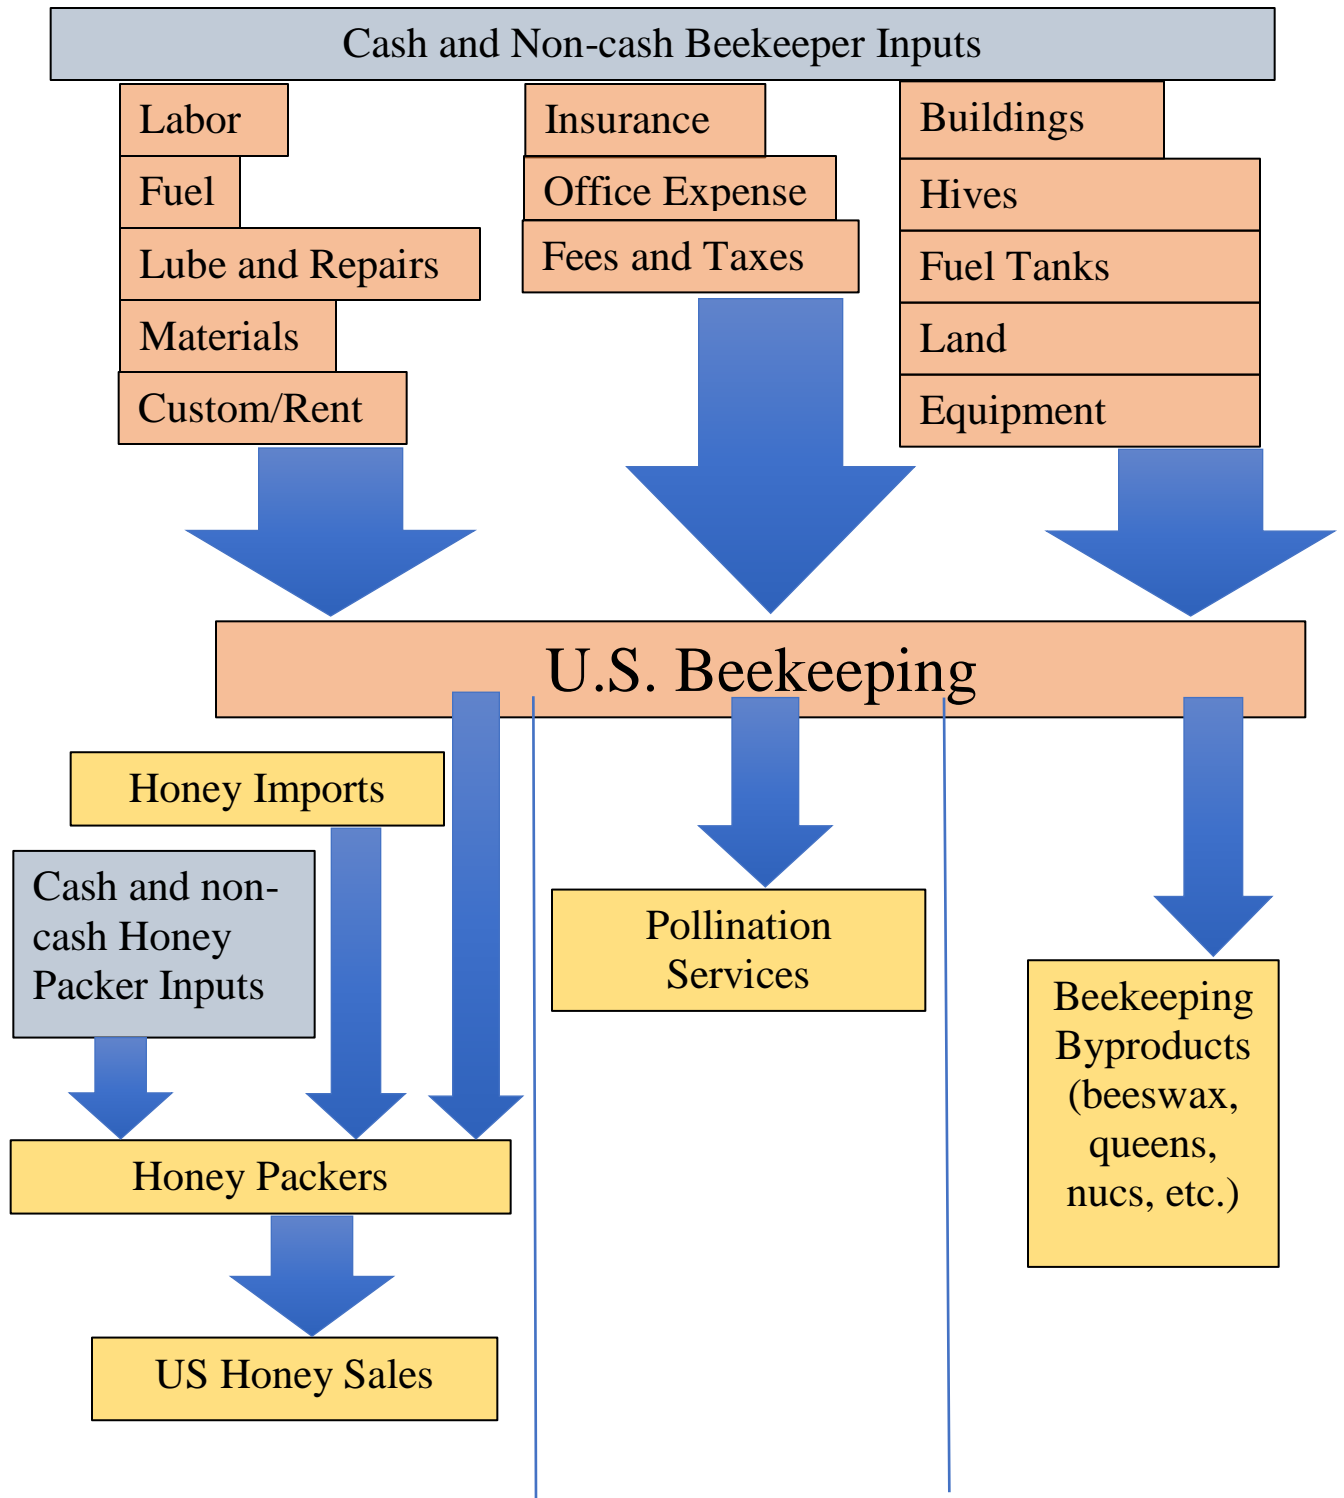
Cash and Non-cash Beekeeper Inputs

Labor
Fuel
Lube and Repairs
Materials
Custom/Rent

Insurance
Office Expense
Fees and Taxes

Buildings
Hives
Fuel Tanks
Land
Equipment

U.S. Beekeeping

Honey Imports

Cash and non-cash Honey Packer Inputs

Honey Packers

US Honey Sales

Pollination Services

Beekeeping Byproducts (beeswax, queens, nucs, etc.)